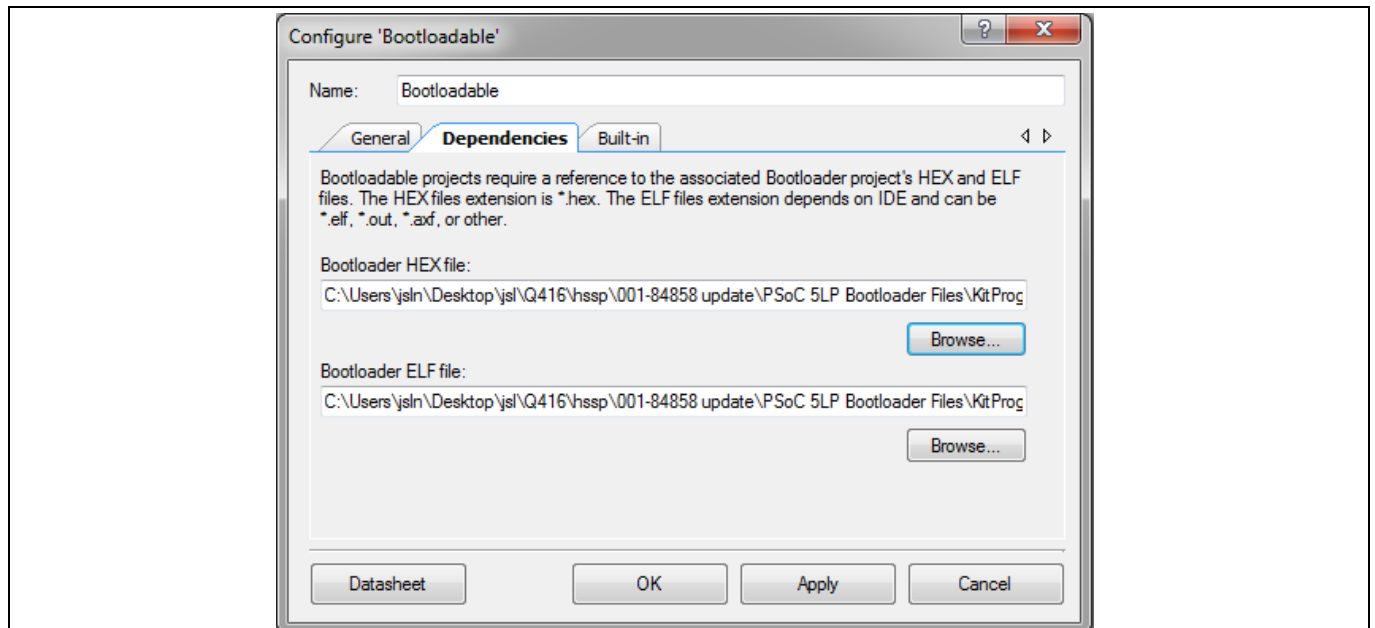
Configure 'Bootloadable'

?

X

Name: Bootloadable

General

Dependencies

Built-in

Bootloadable projects require a reference to the associated Bootloader project's HEX and ELF files. The HEX files extension is *.hex. The ELF files extension depends on IDE and can be *.elf, *.out, *.axf, or other.

Bootloader HEX file:

C:\Users\jsln\Desktop\jsl\Q416\hssp\001-84858 update\PSoC 5LP Bootloader Files\KitProg

Browse...

Bootloader ELF file:

C:\Users\jsln\Desktop\jsl\Q416\hssp\001-84858 update\PSoC 5LP Bootloader Files\KitProg

Browse...

Datasheet

OK

Apply

Cancel